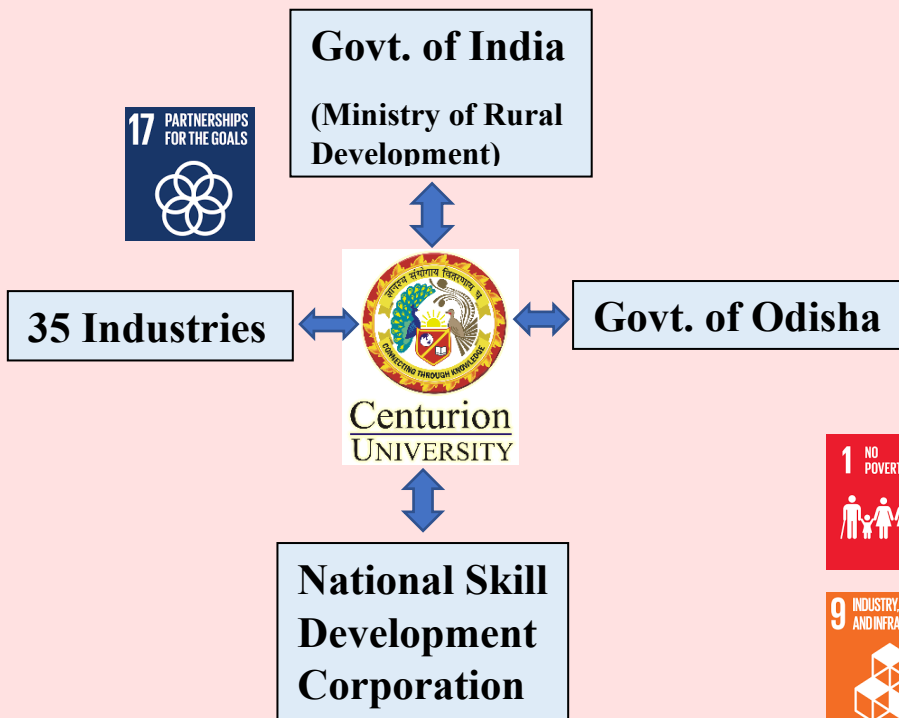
Govt. of India

(Ministry of Rural Development)

17 PARTNERSHIPS FOR THE GOALS

35 Industries

सामर्थ्य संयोगाय विद्यालय

CONNECTING THROUGH KNOWLEDGE

Centurion UNIVERSITY

Govt. of Odisha

1 NO POVERT

9 INDUSTRY, AND INFRA

National Skill Development Corporation